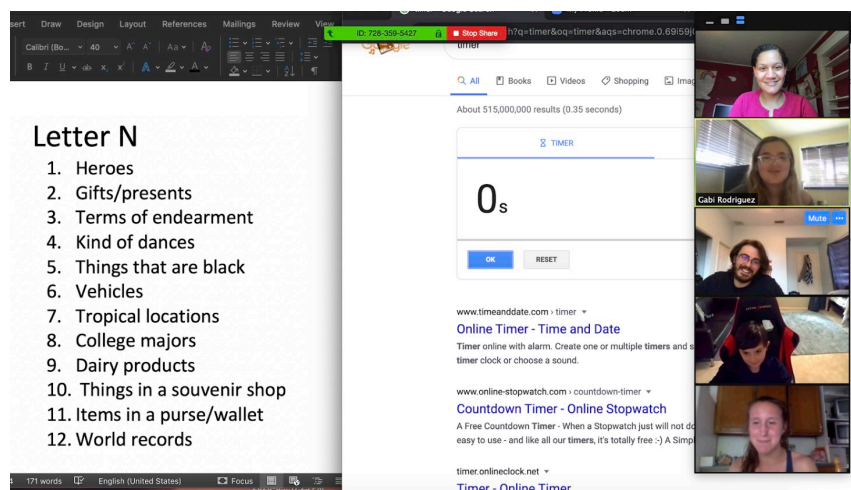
sert Draw Design Layout References Mailings Review View

Calibri (Bo... 40

ID: 726-359-5427 Stop Share

h?q=timer&oq=timer&aqs=chrome.0.69i59j

timer

All Books Videos Shopping Imag

About 515,000,000 results (0.35 seconds)

TIMER

0s

OK RESET

www.timeanddate.com › timer

Online Timer - Time and Date

Timer online with alarm. Create one or multiple timers and s timer clock or choose a sound.

www.online-stopwatch.com › countdown-timer

Countdown Timer - Online Stopwatch

A Free Countdown Timer - When a Stopwatch just will not do easy to use - and like all our timers, it's totally free :-) A Simp

timer.onlineclock.net

Timer - Online Timer

Letter N
1. Heroes
2. Gifts/presents
3. Terms of endearment
4. Kind of dances
5. Things that are black
6. Vehicles
7. Tropical locations
8. College majors
9. Dairy products
10. Things in a souvenir shop
11. Items in a purse/wallet
12. World records

171 words English (United States) Focus

Gabi Rodriguez

Mute